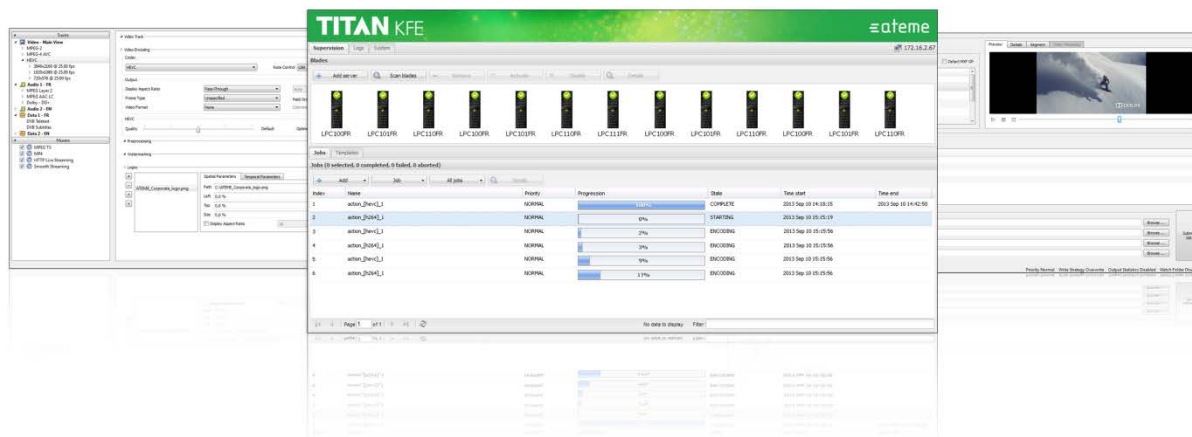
TITAN KFE

ateme

Supervision Logs System

172.16.2.67

Blades

Add server Scan blades Remove Activate Disable Details

LPC100FR LPC101FR LPC110FR LPC100FR LPC101FR LPC110FR LPC111FR LPC100FR LPC101FR LPC110FR LPC100FR LPC101FR LPC110FR

Jobs Templates

Jobs (0 selected, 0 completed, 0 failed, 0 aborted)

Add Job All jobs Details

| Index | Name | Priority | Progression | State | Time start | Time end |
|---|---|---|---|---|---|---|
| 1 | action_[hevc]_1 | NORMAL | 100% | COMPLETE | 2013 Sep 10 14:18:15 | 2013 Sep 10 14:42:50 |
| 2 | action_[h264]_1 | NORMAL | 0% | STARTING | 2013 Sep 10 15:15:19 | |
| 3 | action_[hevc]_1 | NORMAL | 2% | ENCODING | 2013 Sep 10 15:15:56 | |
| 4 | action_[h264]_1 | NORMAL | 3% | ENCODING | 2013 Sep 10 15:15:56 | |
| 5 | action_[hevc]_1 | NORMAL | 9% | ENCODING | 2013 Sep 10 15:15:56 | |
| 6 | action_[h264]_1 | NORMAL | 17% | ENCODING | 2013 Sep 10 15:15:56 | |

Page 1 of 1

No data to display Filter:

Tracks
Video - Main View
MPEG-2
MPEG-4 AVC
HEVC
Audio 1 - FR
Audio 2 - EN
Data 1 - FR
Data 2 - EN
Muxers
MPEG TS
MP4
HTTP Live Streaming
Smooth Streaming

Video Track
Video Encoding
Codec
HEVC
Rate Control
Output
Display Aspect Ratio
Pass-Through
Frame Type
Video Format
Quality
Default
Preprocessing
Watermarking
Logos
Spatial Parameters
Temporal Parameters
Path
Display Aspect Ratio

Preview
Browse...
Browse...
Browse...
Browse...
Priority Normal Write Strategy Overwrite Output Statistics Disabled Watch Folder